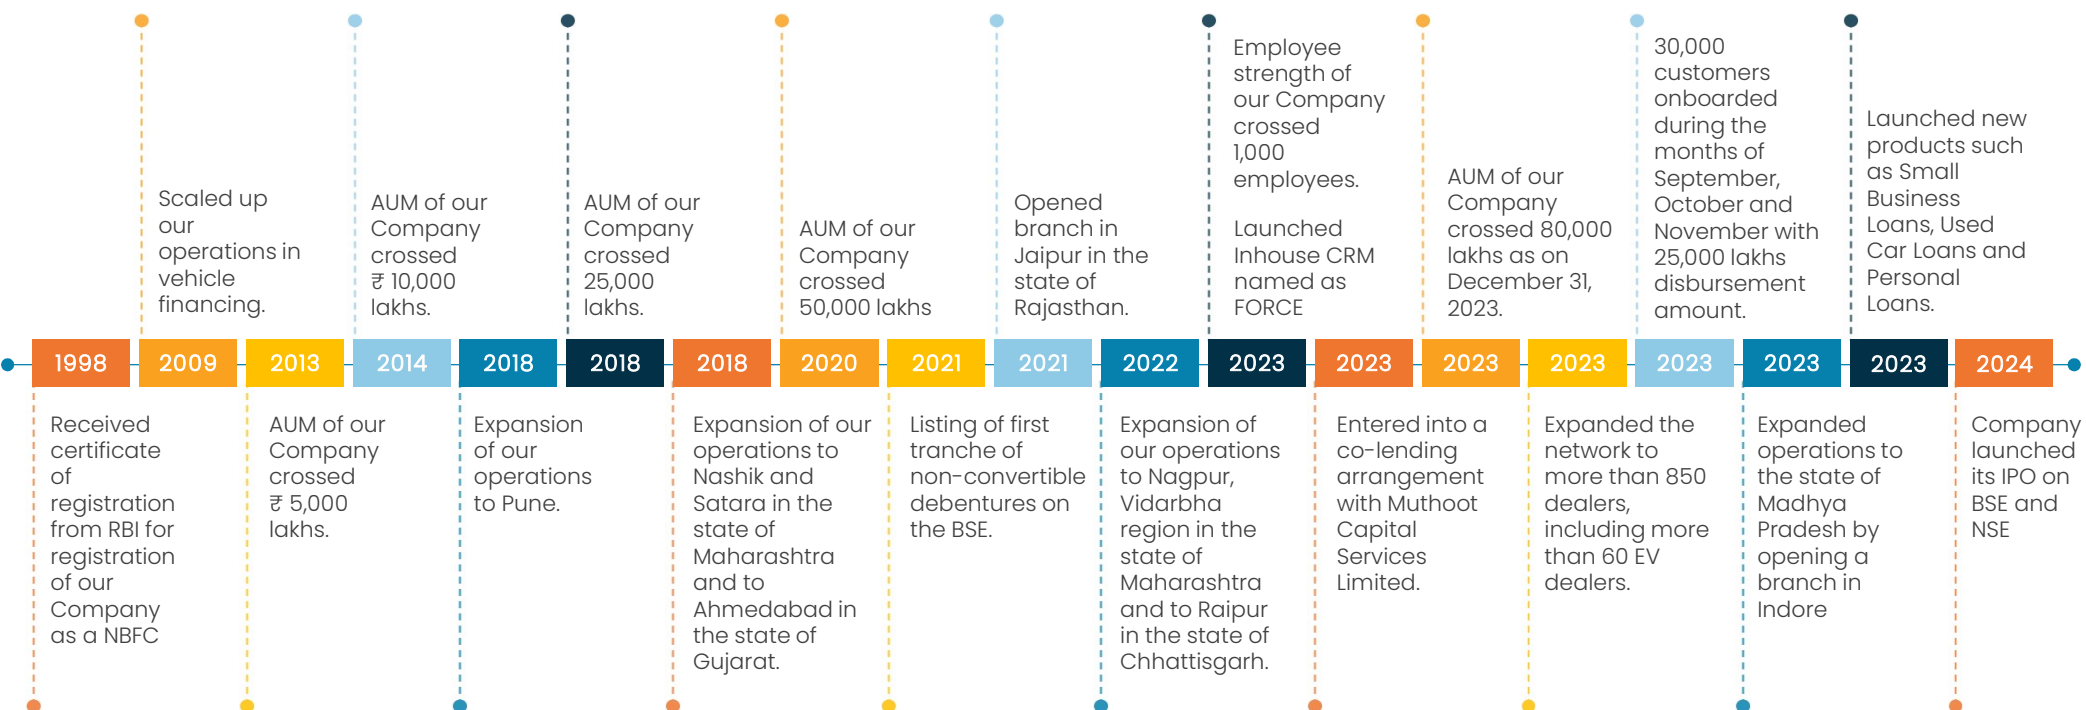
Scaled up our operations in vehicle financing.

AUM of our Company crossed ₹ 10,000 lakhs.

AUM of our Company crossed 25,000 lakhs.

AUM of our Company crossed 50,000 lakhs

Opened branch in Jaipur in the state of Rajasthan.

Employee strength of our Company crossed 1,000 employees.

Launched Inhouse CRM named as FORCE

AUM of our Company crossed 80,000 lakhs as on December 31, 2023.

30,000 customers onboarded during the months of September, October and November with 25,000 lakhs disbursement amount.

Launched new products such as Small Business Loans, Used Car Loans and Personal Loans.

| 1998 | 2009 | 2013 | 2014 | 2018 | 2018 | 2018 | 2020 | 2021 | 2021 | 2022 | 2023 | 2023 | 2023 | 2023 | 2023 | 2023 | 2023 | 2024 |
|---|---|---|---|---|---|---|---|---|---|---|---|---|---|---|---|---|---|---|

Received certificate of registration from RBI for registration of our Company as a NBFC

AUM of our Company crossed ₹ 5,000 lakhs.

Expansion of our operations to Pune.

Expansion of our operations to Nashik and Satara in the state of Maharashtra and to Ahmedabad in the state of Gujarat.

Listing of first tranche of non-convertible debentures on the BSE.

Expansion of our operations to Nagpur, Vidarbha region in the state of Maharashtra and to Raipur in the state of Chhattisgarh.

Entered into a co-lending arrangement with Muthoot Capital Services Limited.

Expanded the network to more than 850 dealers, including more than 60 EV dealers.

Expanded operations to the state of Madhya Pradesh by opening a branch in Indore

Company launched its IPO on BSE and NSE